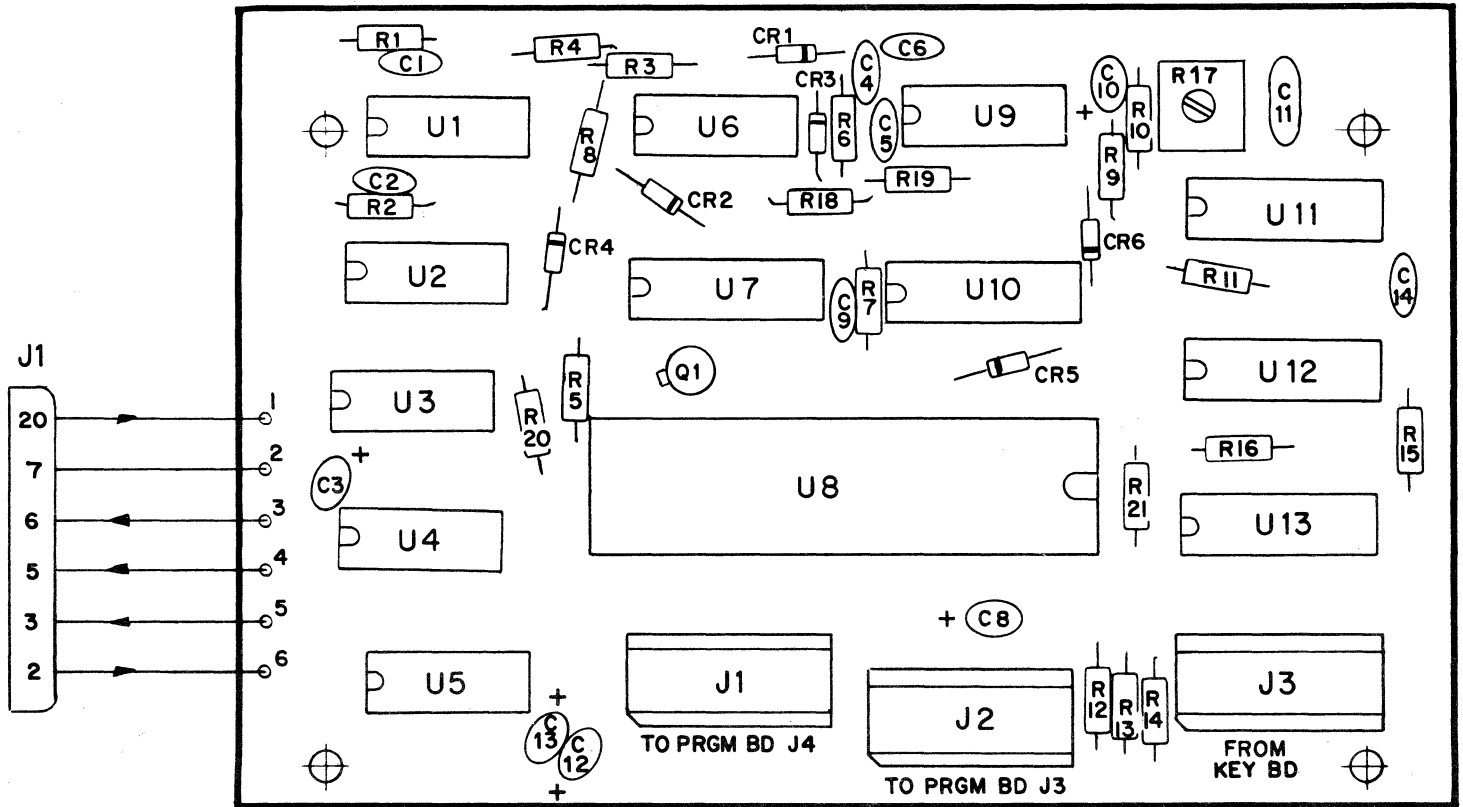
R1
C1
R4
R3
CR1
C4
C6
CR3
R6
C5
U9
+
C10
R10
R17
C11
U1
U6
R8
R9
C2
R2
CR2
R18
R19
U11
CR4
CR6
U2
U7
R7
C9
U10
R11
C14
J1
Q1
R5
CR5
U12
20
1
U3
R20
7
2
+
C3
R16
R15
U8
R21
6
3
U4
U13
5
4
3
5
+
C8
2
6
U5
J1
J2
R12
R13
R14
J3
+
C13
C12
+
TO PRGM BD J4
TO PRGM BD J3
FROM KEY BD